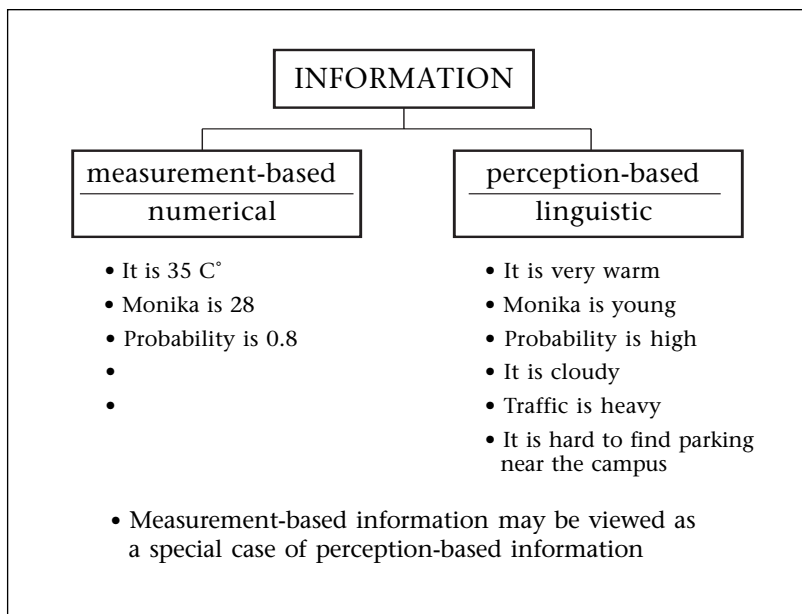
INFORMATION

measurement-based
numerical

- It is 35 C°
- Monika is 28
- Probability is 0.8
- 
- 

perception-based
linguistic

- It is very warm
- Monika is young
- Probability is high
- It is cloudy
- Traffic is heavy
- It is hard to find parking near the campus

- Measurement-based information may be viewed as a special case of perception-based information